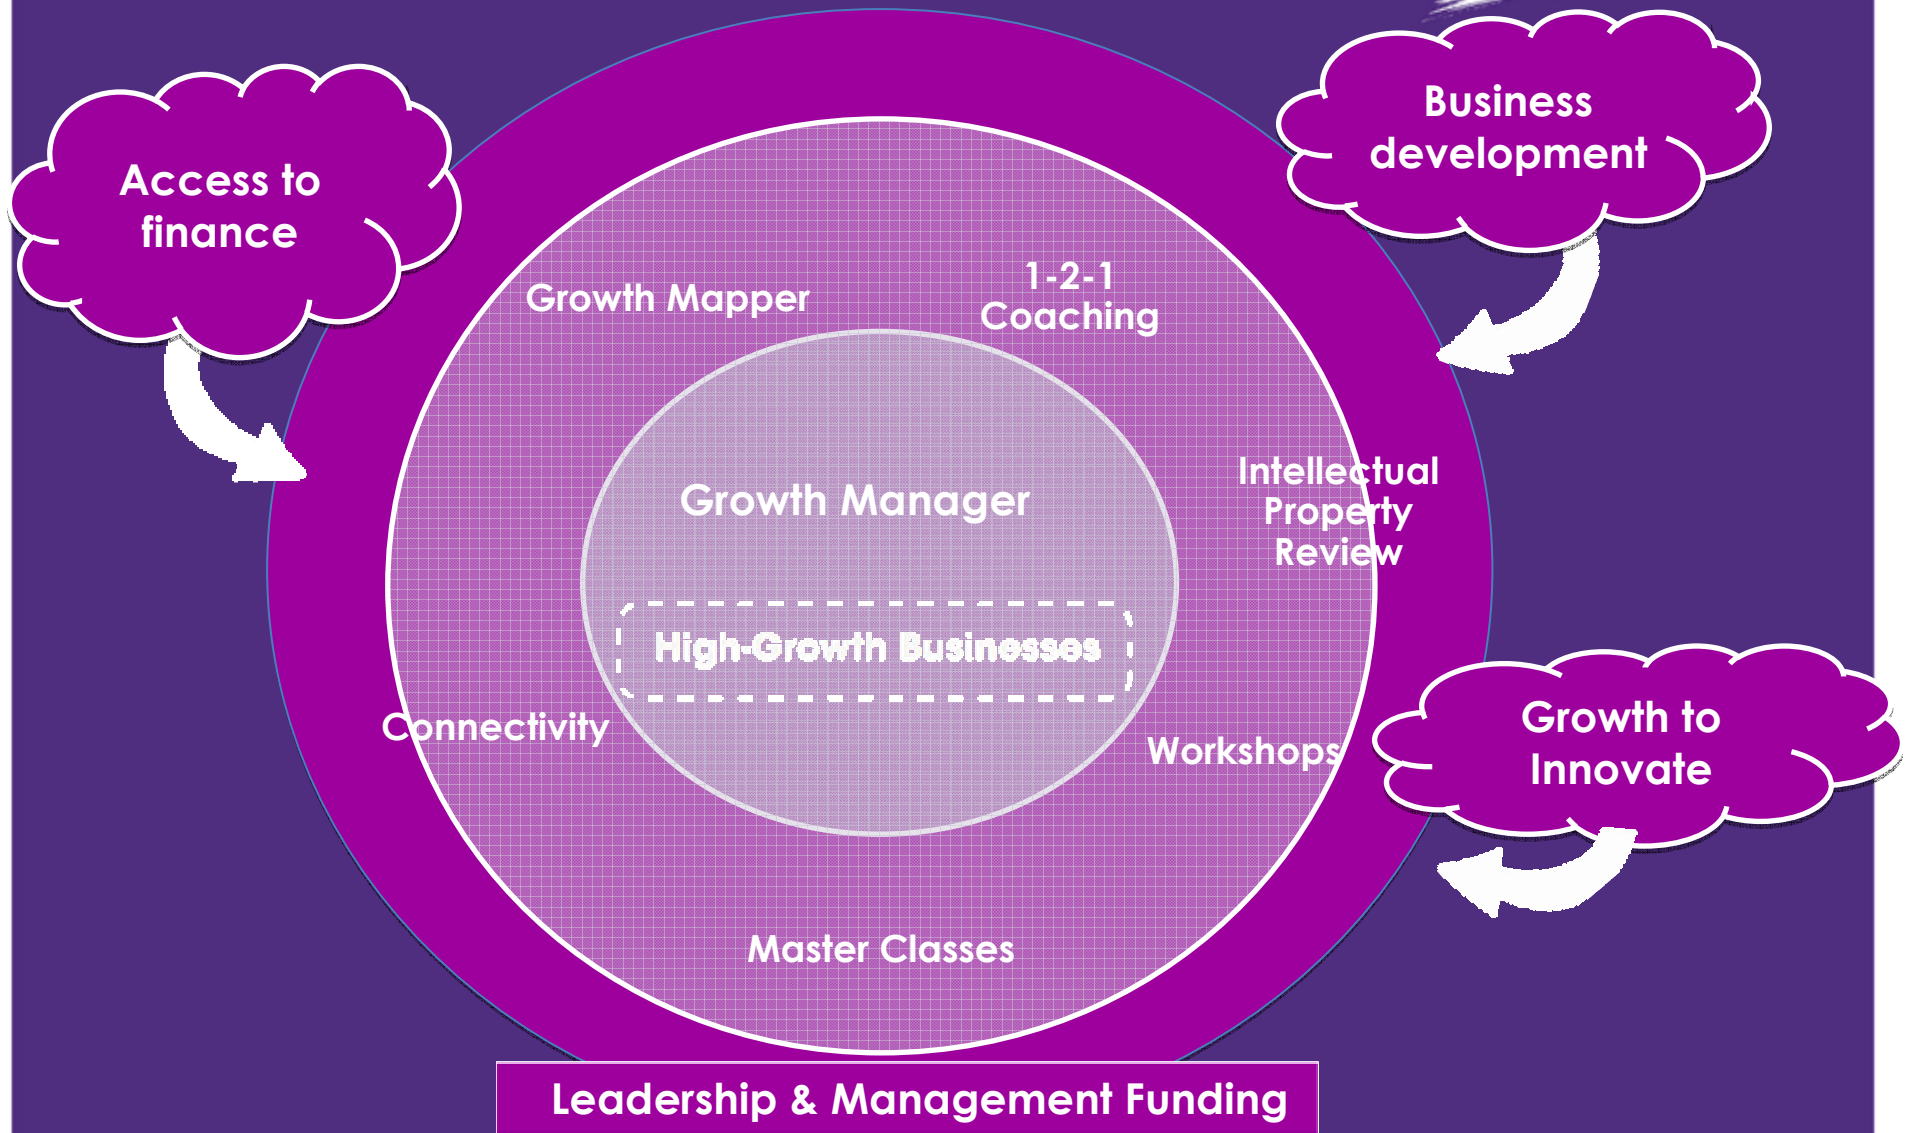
Access to finance

Business development

Growth Mapper

1-2-1 Coaching

Growth Manager

Intellectual Property Review

High-Growth Businesses

Connectivity

Workshops

Growth to Innovate

Master Classes

Leadership & Management Funding